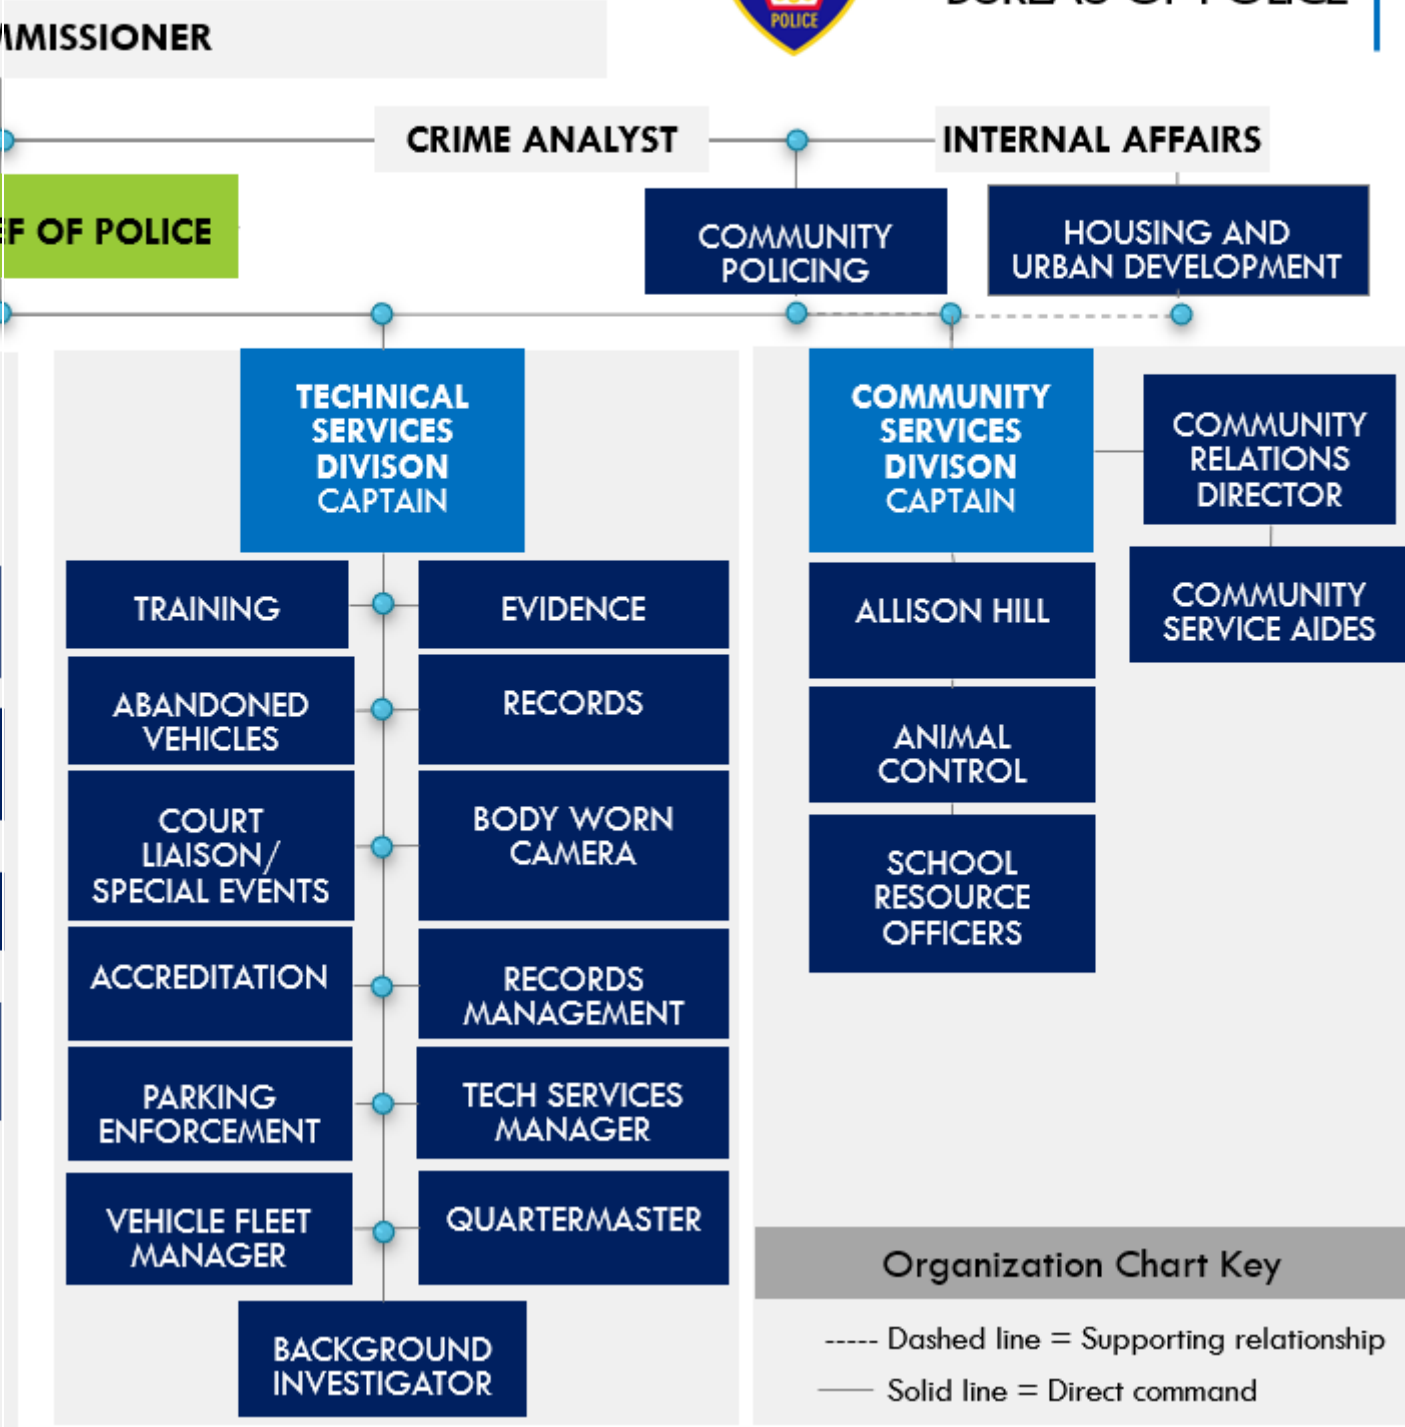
MMISSIONER

POLICE

CRIME ANALYST

INTERNAL AFFAIRS

EF OF POLICE

COMMUNITY POLICING

HOUSING AND URBAN DEVELOPMENT

TECHNICAL SERVICES DIVISON CAPTAIN

COMMUNITY SERVICES DIVISON CAPTAIN

COMMUNITY RELATIONS DIRECTOR

COMMUNITY SERVICE AIDES

TRAINING

EVIDENCE

ABANDONED VEHICLES

RECORDS

COURT LIAISON/ SPECIAL EVENTS

BODY WORN CAMERA

ACCREDITATION

RECORDS MANAGEMENT

PARKING ENFORCEMENT

TECH SERVICES MANAGER

VEHICLE FLEET MANAGER

QUARTERMASTER

BACKGROUND INVESTIGATOR

ALLISON HILL

ANIMAL CONTROL

SCHOOL RESOURCE OFFICERS

Organization Chart Key

----- Dashed line = Supporting relationship

—— Solid line = Direct command